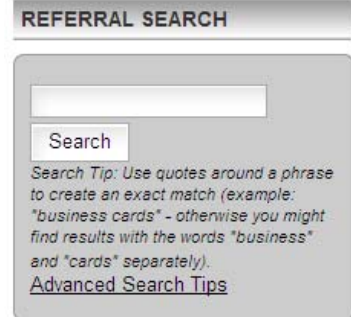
REFERRAL SEARCH

Search

Search Tip: Use quotes around a phrase to create an exact match (example: "business cards" - otherwise you might find results with the words "business" and "cards" separately).

Advanced Search Tips